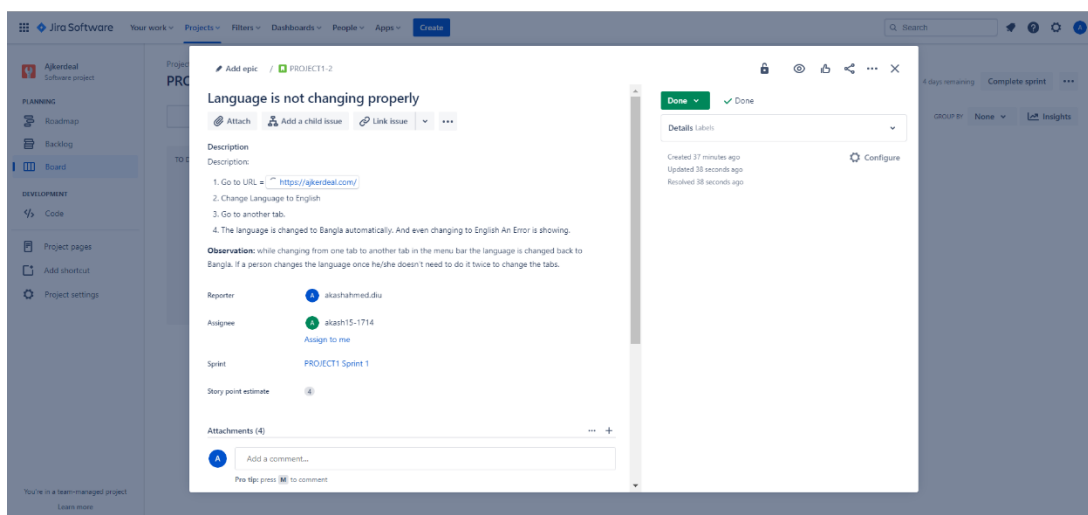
Jira Software   Your work   Projects   Filters   Dashboards   People   Apps   Create

Search

Ajkerdeal
Software project

PLANNING
Roadmap
Backlog
Board

DEVELOPMENT
Code

Project pages
Add shortcut
Project settings

You're in a team-managed project
Learn more

Projec
PRC

TO D

Add epic / PROJECT1-2

Language is not changing properly

Attach   Add a child issue   Link issue

Description
Description:

1. Go to URL = https://ajkerdeal.com/
2. Change Language to English
3. Go to another tab.
4. The language is changed to Bangla automatically. And even changing to English An Error is showing.

**Observation:** while changing from one tab to another tab in the menu bar the language is changed back to Bangla. If a person changes the language once he/she doesn't need to do it twice to change the tabs.

Reporter   akashahmed.diu

Assignee   akash15-1714
Assign to me

Sprint   PROJECT1 Sprint 1

Story point estimate   4

Attachments (4)

Add a comment...

Pro tip: press M to comment

Done   Done

Details Labels

Created 37 minutes ago
Updated 38 seconds ago
Resolved 38 seconds ago

Configure

4 days remaining   Complete sprint

GROUP BY None   Insights